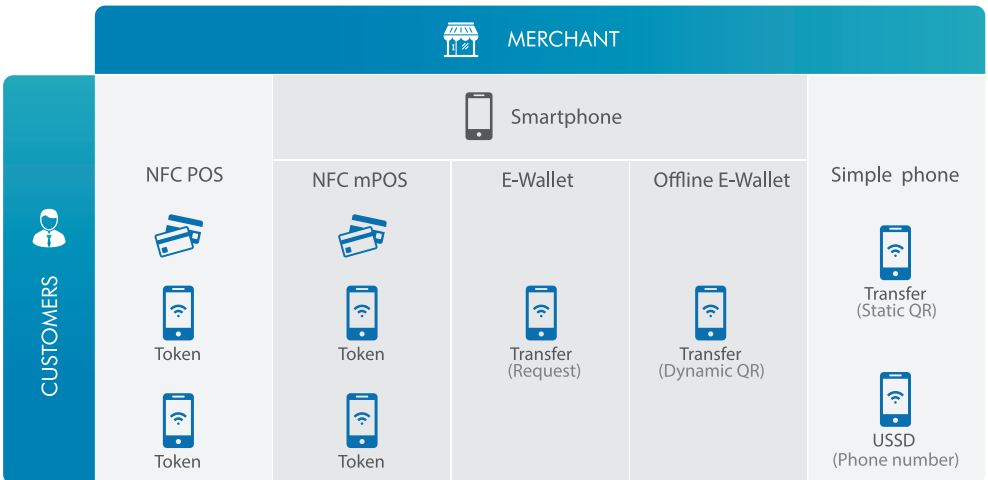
MERCHANT

CUSTOMERS

Smartphone

NFC POS

Token

Token

NFC mPOS

Token

Token

E-Wallet

Transfer (Request)

Offline E-Wallet

Transfer (Dynamic QR)

Simple phone

Transfer (Static QR)

USSD (Phone number)